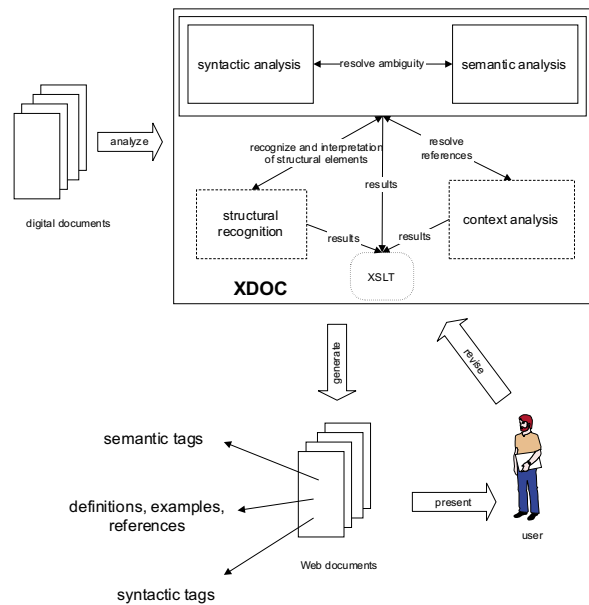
syntactic analysis

resolve ambiguity

semantic analysis

analyze

digital documents

recognize and interpretation of structural elements

resolve references

results

structural recognition

results

results

context analysis

XSLT

XDOC

generate

revise

semantic tags

definitions, examples, references

syntactic tags

Web documents

present

user